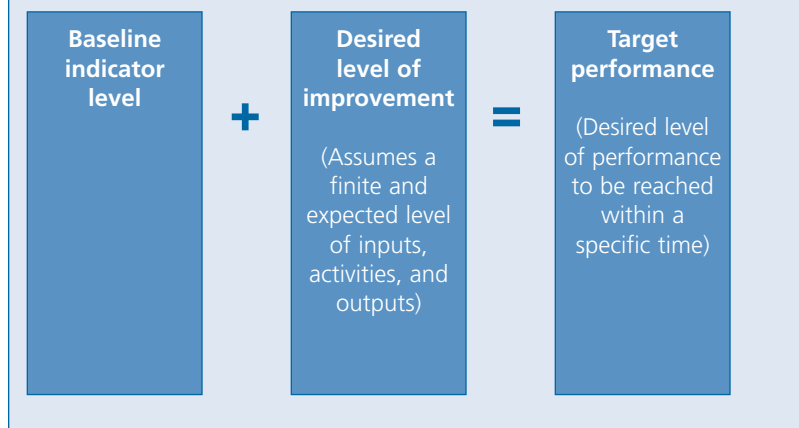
Baseline indicator level

+

Desired level of improvement

(Assumes a finite and expected level of inputs, activities, and outputs)

=

Target performance

(Desired level of performance to be reached within a specific time)